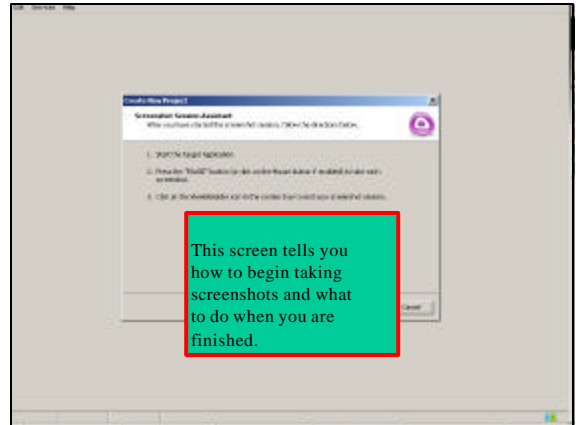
Edit Services Help

Create New Project

Screenshot Session Assistant

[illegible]

1. Start the target application.

2. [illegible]

3. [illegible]

This screen tells you how to begin taking screenshots and what to do when you are finished.

Cancel